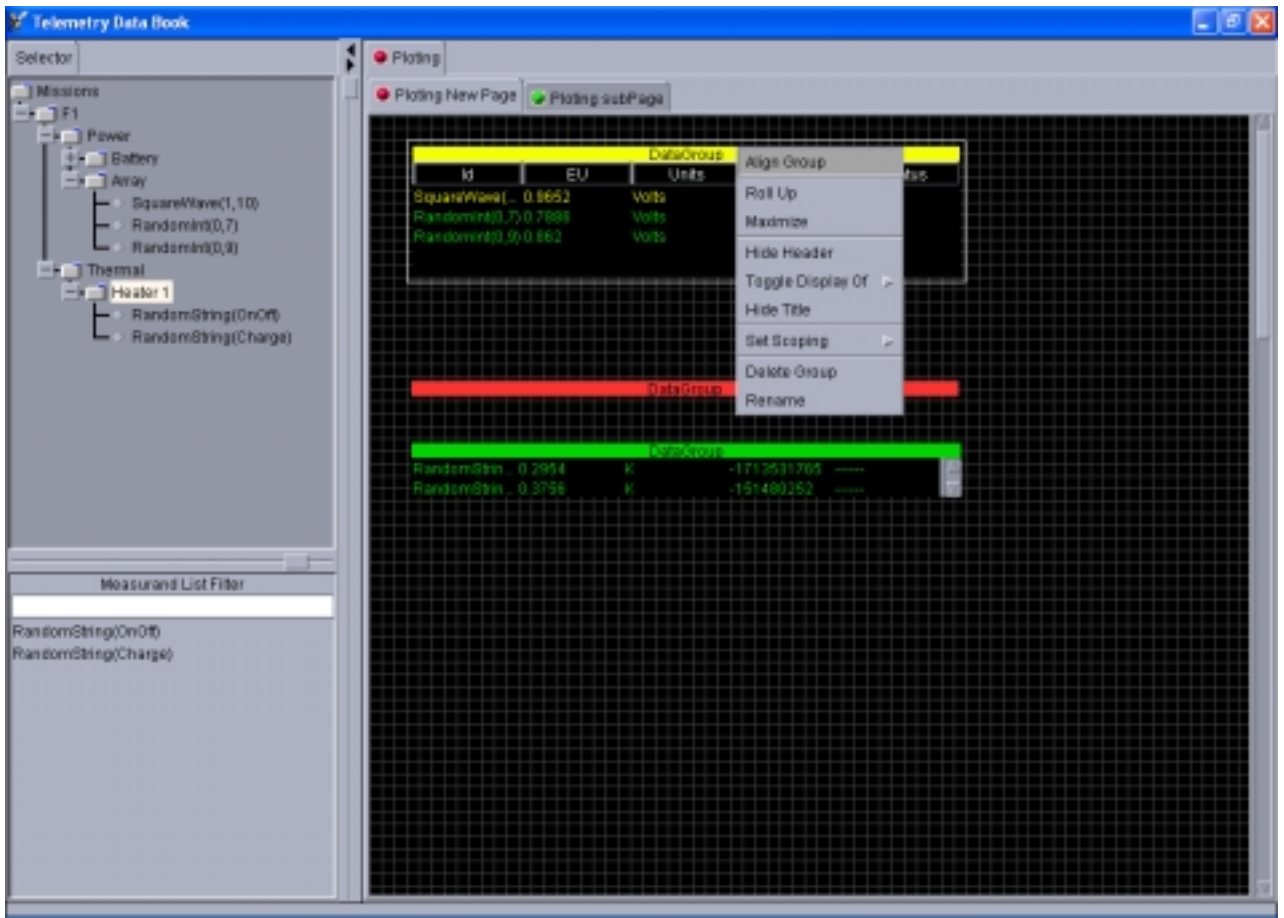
Telemetry Data Book

Selector

Missions
F1
Power
Battery
Array
SquareWave(1,10)
RandomInt(0,7)
RandomInt(0,9)
Thermal
Heater 1
RandomString(OnOff)
RandomString(Charge)

Measurand List Filter

RandomString(OnOff)
RandomString(Charge)

Ploting

Ploting New Page

Ploting subPage

DataGroup

| Id | EU | Units | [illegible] | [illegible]tus |
|---|---|---|---|---|
| SquareWave(... | 0.9652 | Volts | | |
| RandomInt(0,7) | 0.7886 | Volts | | |
| RandomInt(0,9) | 0.662 | Volts | | |

Align Group
Roll Up
Maximize
Hide Header
Toggle Display Of
Hide Title
Set Scoping
Delete Group
Rename

DataGroup

DataGroup

| | | | | |
|---|---|---|---|---|
| RandomStrin... | 0.2954 | K | -1713531765 | ----- |
| RandomStrin... | 0.3756 | K | -151480252 | ----- |